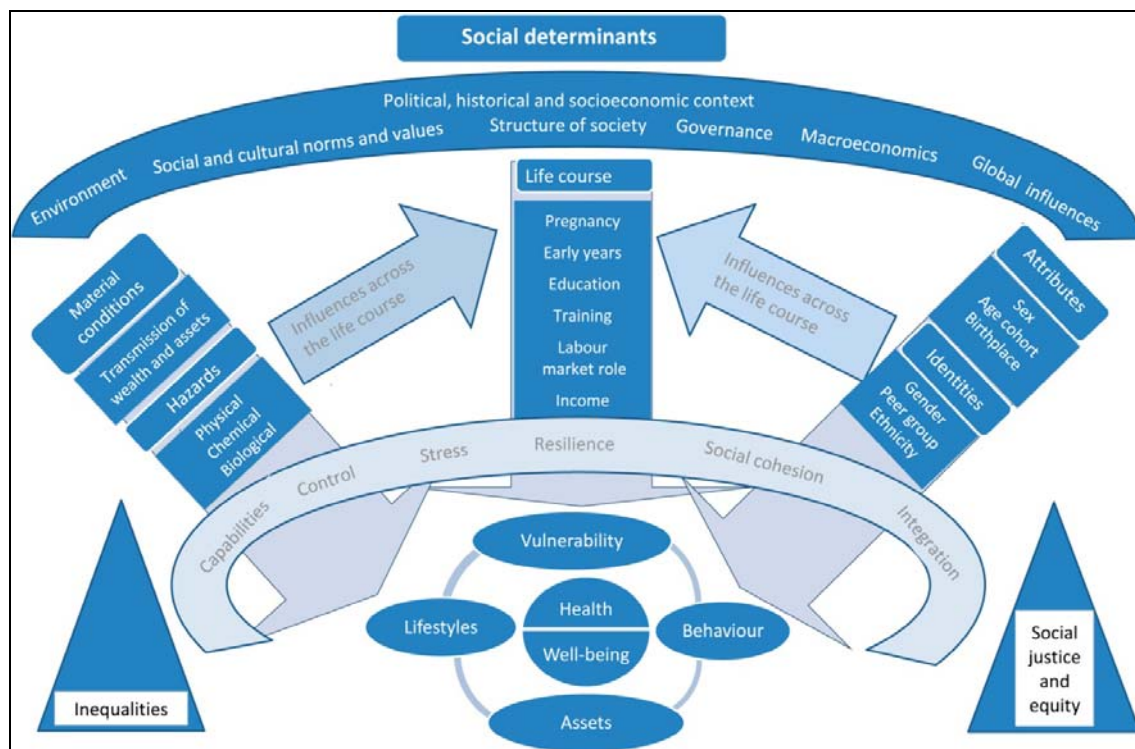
Social determinants

Political, historical and socioeconomic context

Environment Social and cultural norms and values Structure of society Governance Macroeconomics Global influences

Life course

Pregnancy

Early years

Education

Training

Labour market role

Income

Influences across the life course

Influences across the life course

Material conditions

Transmission of wealth and assets

Hazards

Physical Chemical Biological

Attributes

Sex Age cohort Birthplace

Identities

Gender Peer group Ethnicity

Capabilities Control Stress Resilience Social cohesion Integration

Vulnerability

Lifestyles

Health

Well-being

Behaviour

Assets

Inequalities

Social justice and equity